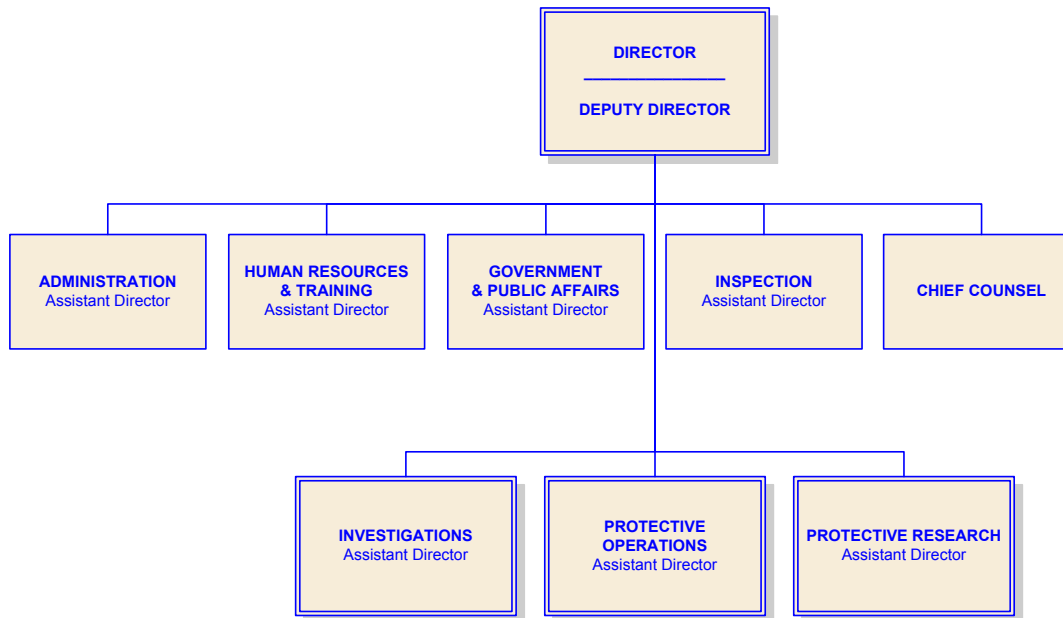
DIRECTOR

DEPUTY DIRECTOR

ADMINISTRATION
Assistant Director

HUMAN RESOURCES & TRAINING
Assistant Director

GOVERNMENT & PUBLIC AFFAIRS
Assistant Director

INSPECTION
Assistant Director

CHIEF COUNSEL

INVESTIGATIONS
Assistant Director

PROTECTIVE OPERATIONS
Assistant Director

PROTECTIVE RESEARCH
Assistant Director